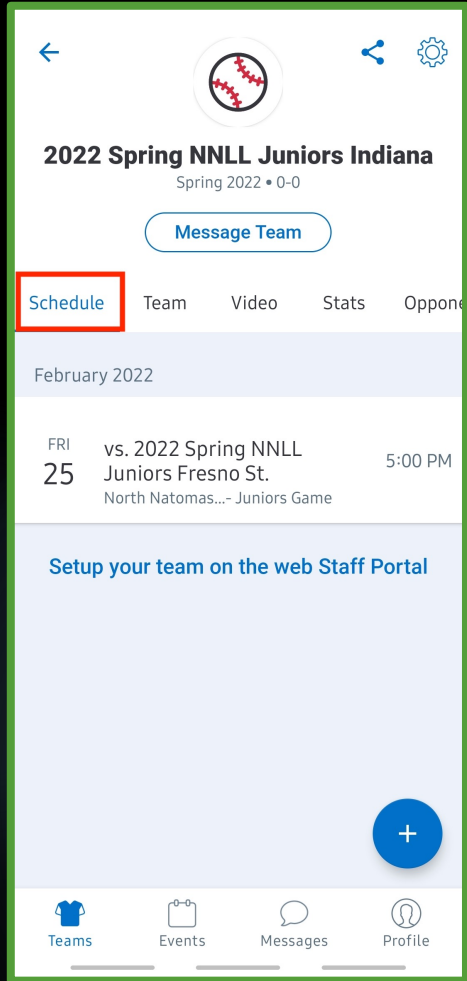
2022 Spring NNLL Juniors Indiana
Spring 2022 • 0-0

Message Team

Schedule Team Video Stats Oppone

February 2022

FRI
25
vs. 2022 Spring NNLL Juniors Fresno St.
North Natomas...- Juniors Game
5:00 PM

Setup your team on the web Staff Portal

+

Teams Events Messages Profile